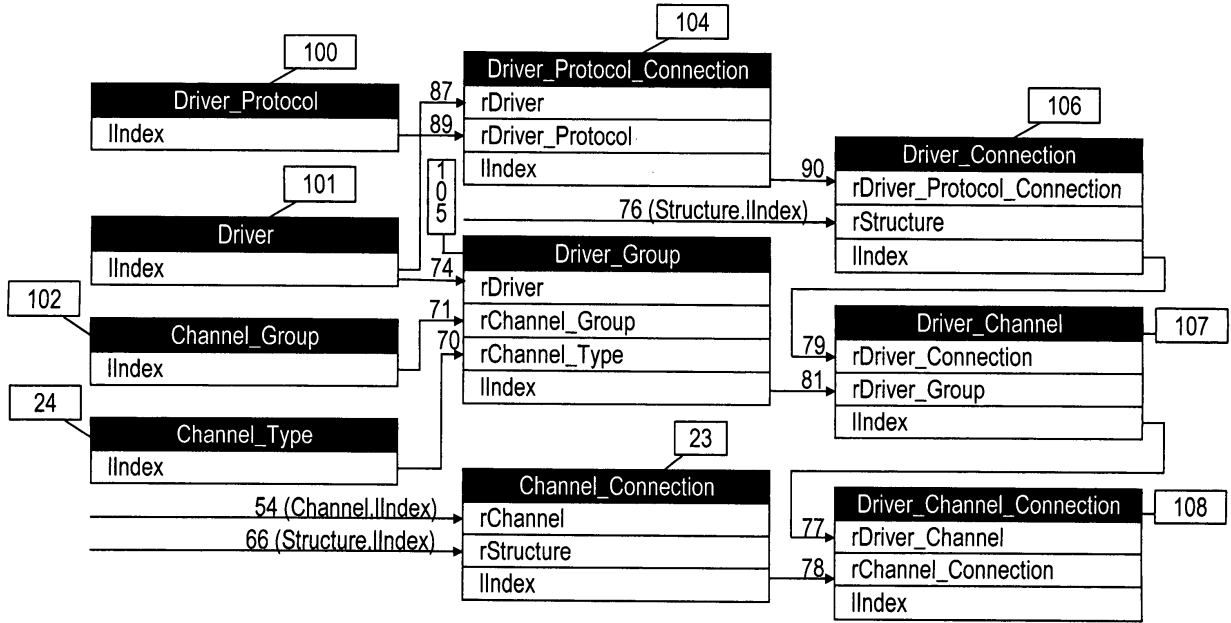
100
Driver_Protocol
lIndex

104
Driver_Protocol_Connection
87 rDriver
89 rDriver_Protocol
lIndex

106
Driver_Connection
90 rDriver_Protocol_Connection
rStructure
lIndex

101
Driver
lIndex

105

76 (Structure.lIndex)

Driver_Group
74 rDriver
71 rChannel_Group
70 rChannel_Type
lIndex

102
Channel_Group
lIndex

Driver_Channel
107
79 rDriver_Connection
81 rDriver_Group
lIndex

24
Channel_Type
lIndex

23
Channel_Connection
54 (Channel.lIndex) rChannel
66 (Structure.lIndex) rStructure
lIndex

Driver_Channel_Connection
108
77 rDriver_Channel
78 rChannel_Connection
lIndex